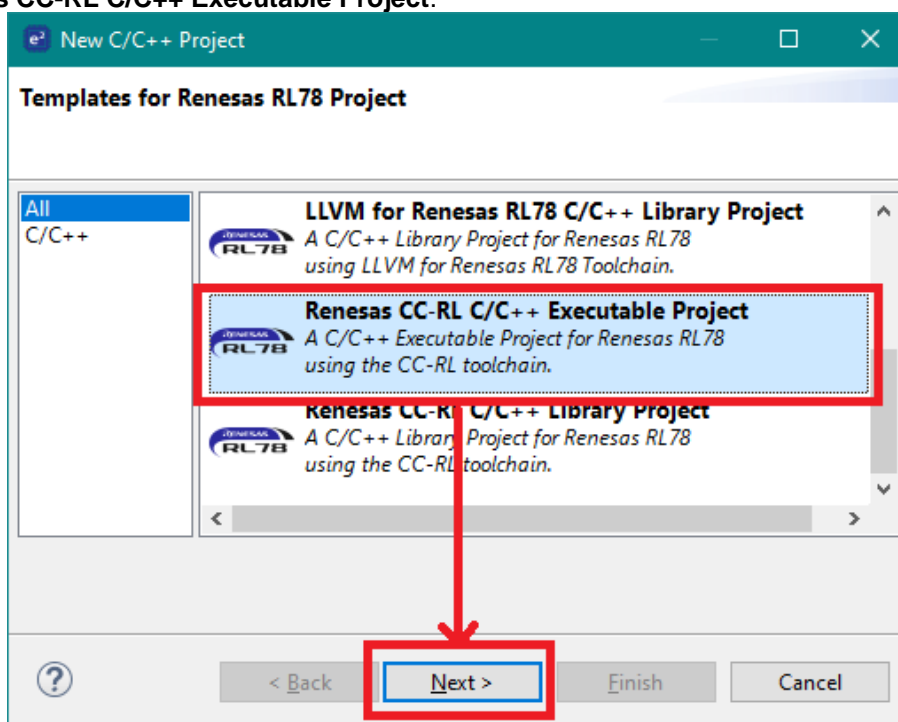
s CC-RL C/C++ Executable Project.

e² New C/C++ Project

Templates for Renesas RL78 Project

All
C/C++

LLVM for Renesas RL78 C/C++ Library Project
A C/C++ Library Project for Renesas RL78 using LLVM for Renesas RL78 Toolchain.

Renesas CC-RL C/C++ Executable Project
A C/C++ Executable Project for Renesas RL78 using the CC-RL toolchain.

Renesas CC-RL C/C++ Library Project
A C/C++ Library Project for Renesas RL78 using the CC-RL toolchain.

RENESAS RL78

?

< Back

Next >

Finish

Cancel